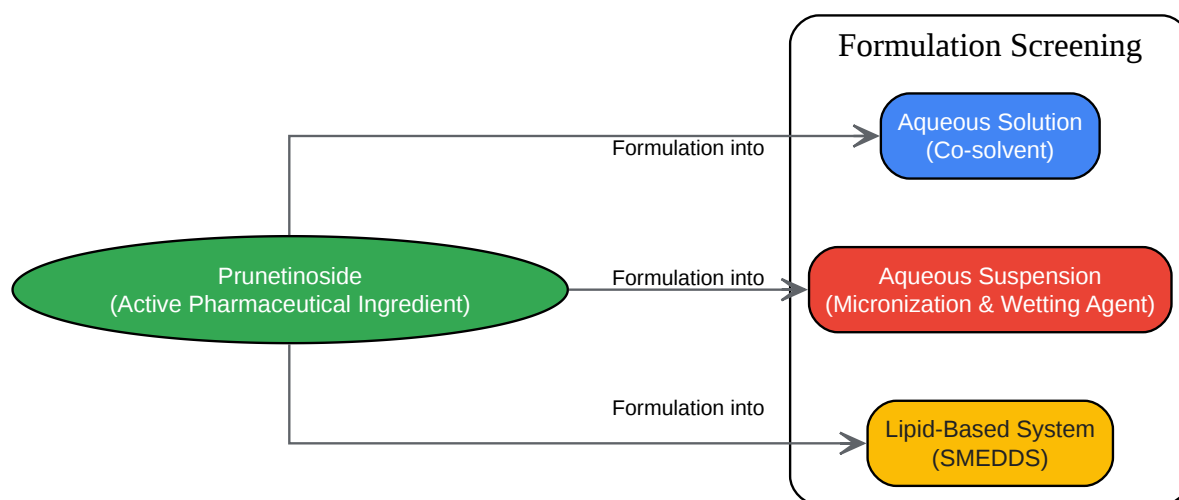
Formulation Screening

Prunetinoside
(Active Pharmaceutical Ingredient)

Formulation into

Aqueous Solution
(Co-solvent)

Formulation into

Aqueous Suspension
(Micronization & Wetting Agent)

Formulation into

Lipid-Based System
(SMEDDS)